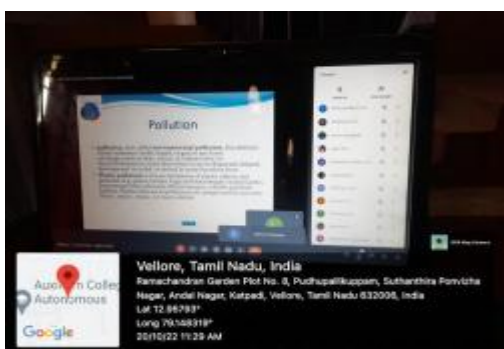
Pollution

Auxilium College Autonomous

Google

Vellore, Tamil Nadu, India
Ramachandran Garden Plot No. 8, Pudhupalikuppam, Suthanthira Ponvizha Nagar, Andal Nagar, Katpadi, Vellore, Tamil Nadu 632006, India
Lat 12.96793°
Long 79.148319°
20/10/22 11:29 AM

GPS Map Camera